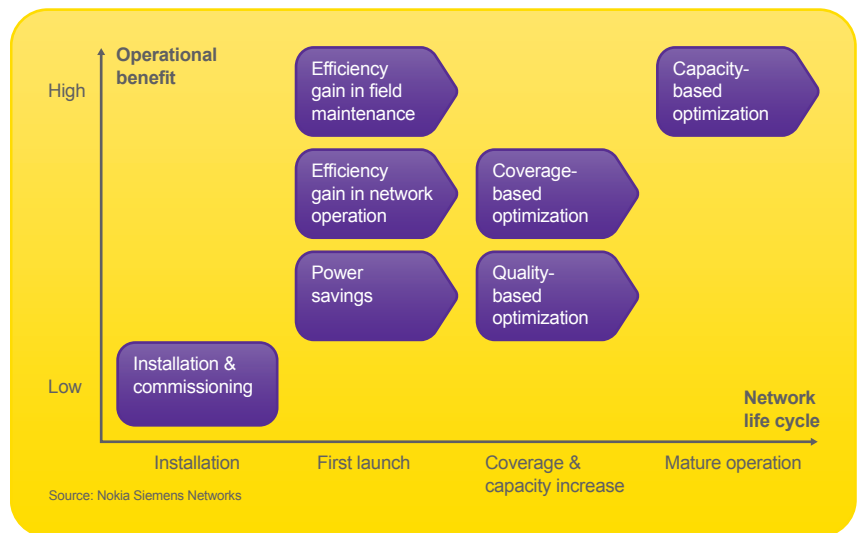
Operational benefit

High

Low

Efficiency gain in field maintenance

Capacity-based optimization

Efficiency gain in network operation

Coverage-based optimization

Power savings

Quality-based optimization

Installation & commissioning

Network life cycle

Installation

First launch

Coverage & capacity increase

Mature operation

Source: Nokia Siemens Networks